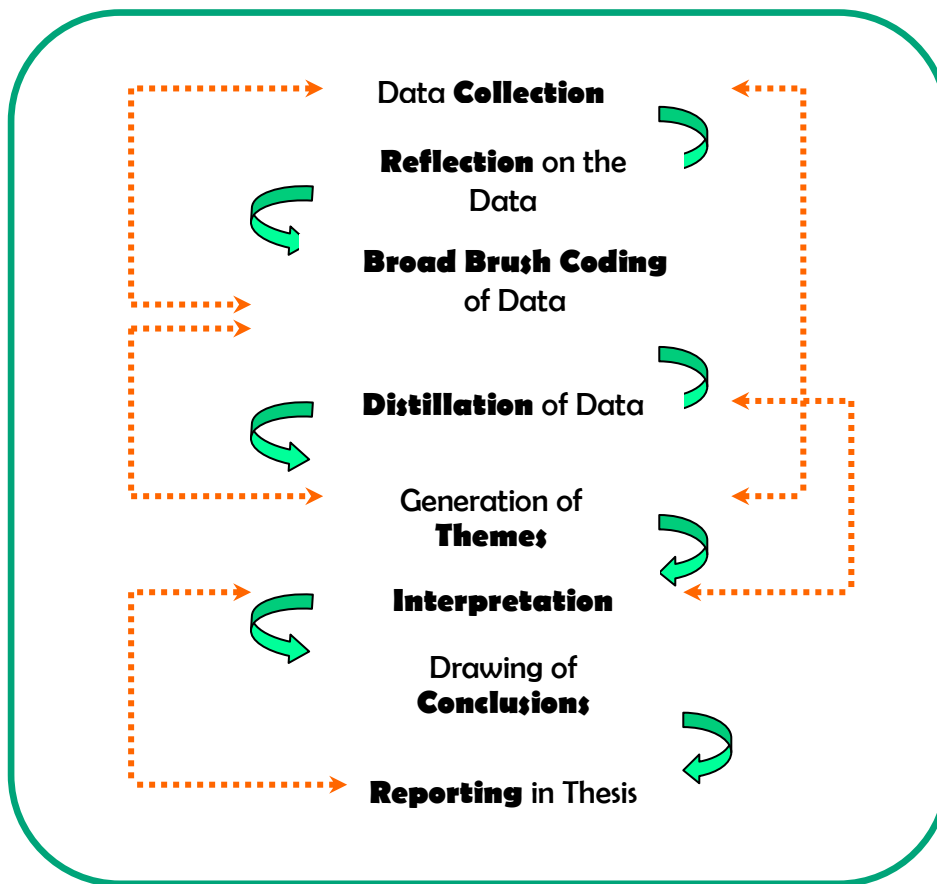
Data **Collection**

**Reflection** on the Data

**Broad Brush Coding** of Data

**Distillation** of Data

Generation of **Themes**

**Interpretation**

Drawing of **Conclusions**

**Reporting** in Thesis